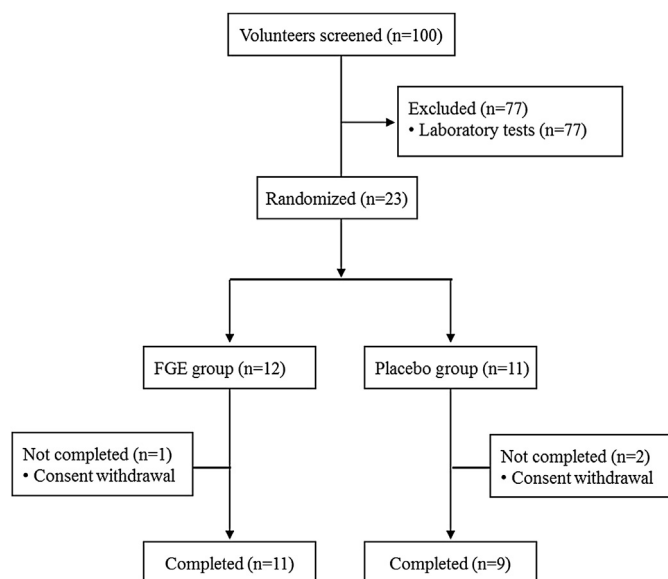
Volunteers screened (n=100)

Excluded (n=77)
• Laboratory tests (n=77)

Randomized (n=23)

FGE group (n=12)

Placebo group (n=11)

Not completed (n=1)
• Consent withdrawal

Not completed (n=2)
• Consent withdrawal

Completed (n=11)

Completed (n=9)